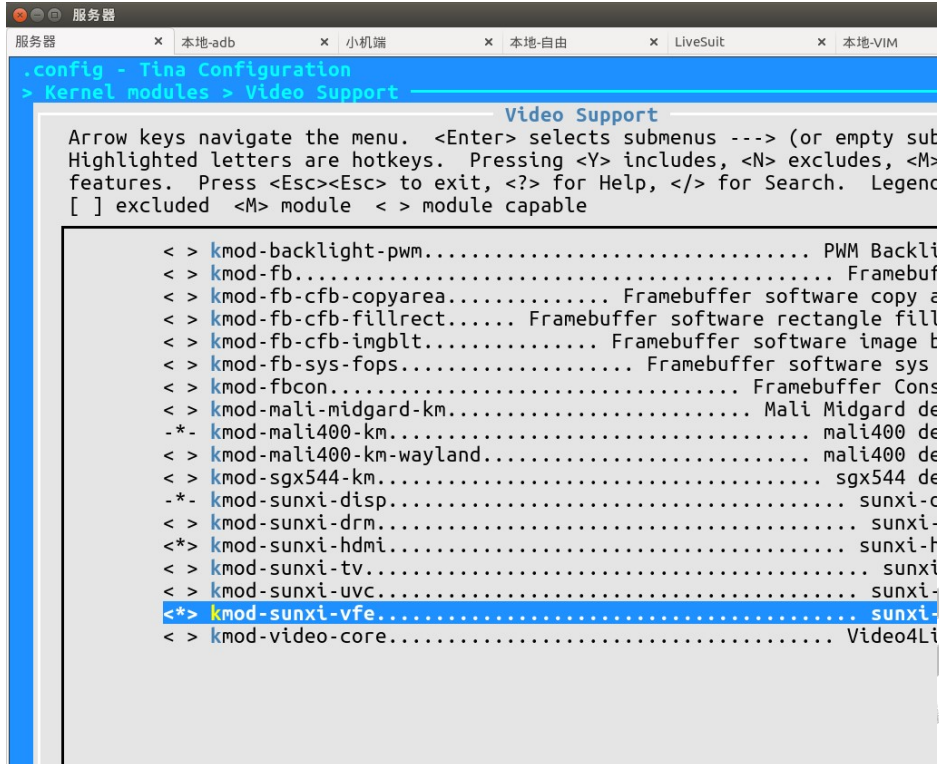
服务器

服务器 × 本地-adb × 小机端 × 本地-自由 × LiveSuit × 本地-VIM

.config - Tina Configuration
> Kernel modules > Video Support

Video Support

Arrow keys navigate the menu. <Enter> selects submenus ---> (or empty sub
Highlighted letters are hotkeys. Pressing <Y> includes, <N> excludes, <M>
features. Press <Esc><Esc> to exit, <?> for Help, </> for Search. Legenc
[ ] excluded <M> module < > module capable

< > kmod-backlight-pwm.................................. PWM Backli
< > kmod-fb............................................ Framebuf
< > kmod-fb-cfb-copyarea.............. Framebuffer software copy a
< > kmod-fb-cfb-fillrect...... Framebuffer software rectangle fill
< > kmod-fb-cfb-imgblt.............. Framebuffer software image b
< > kmod-fb-sys-fops.................. Framebuffer software sys
< > kmod-fbcon.............................. Framebuffer Cons
< > kmod-mali-midgard-km........................... Mali Midgard de
-*- kmod-mali400-km..................................... mali400 de
< > kmod-mali400-km-wayland............................. mali400 de
< > kmod-sgx544-km........................................ sgx544 de
-*- kmod-sunxi-disp......................................... sunxi-c
< > kmod-sunxi-drm........................................... sunxi-
<*> kmod-sunxi-hdmi.......................................... sunxi-h
< > kmod-sunxi-tv............................................. sunxi
< > kmod-sunxi-uvc............................................ sunxi-
<*> kmod-sunxi-vfe............................................ sunxi-
< > kmod-video-core...................................... Video4Li